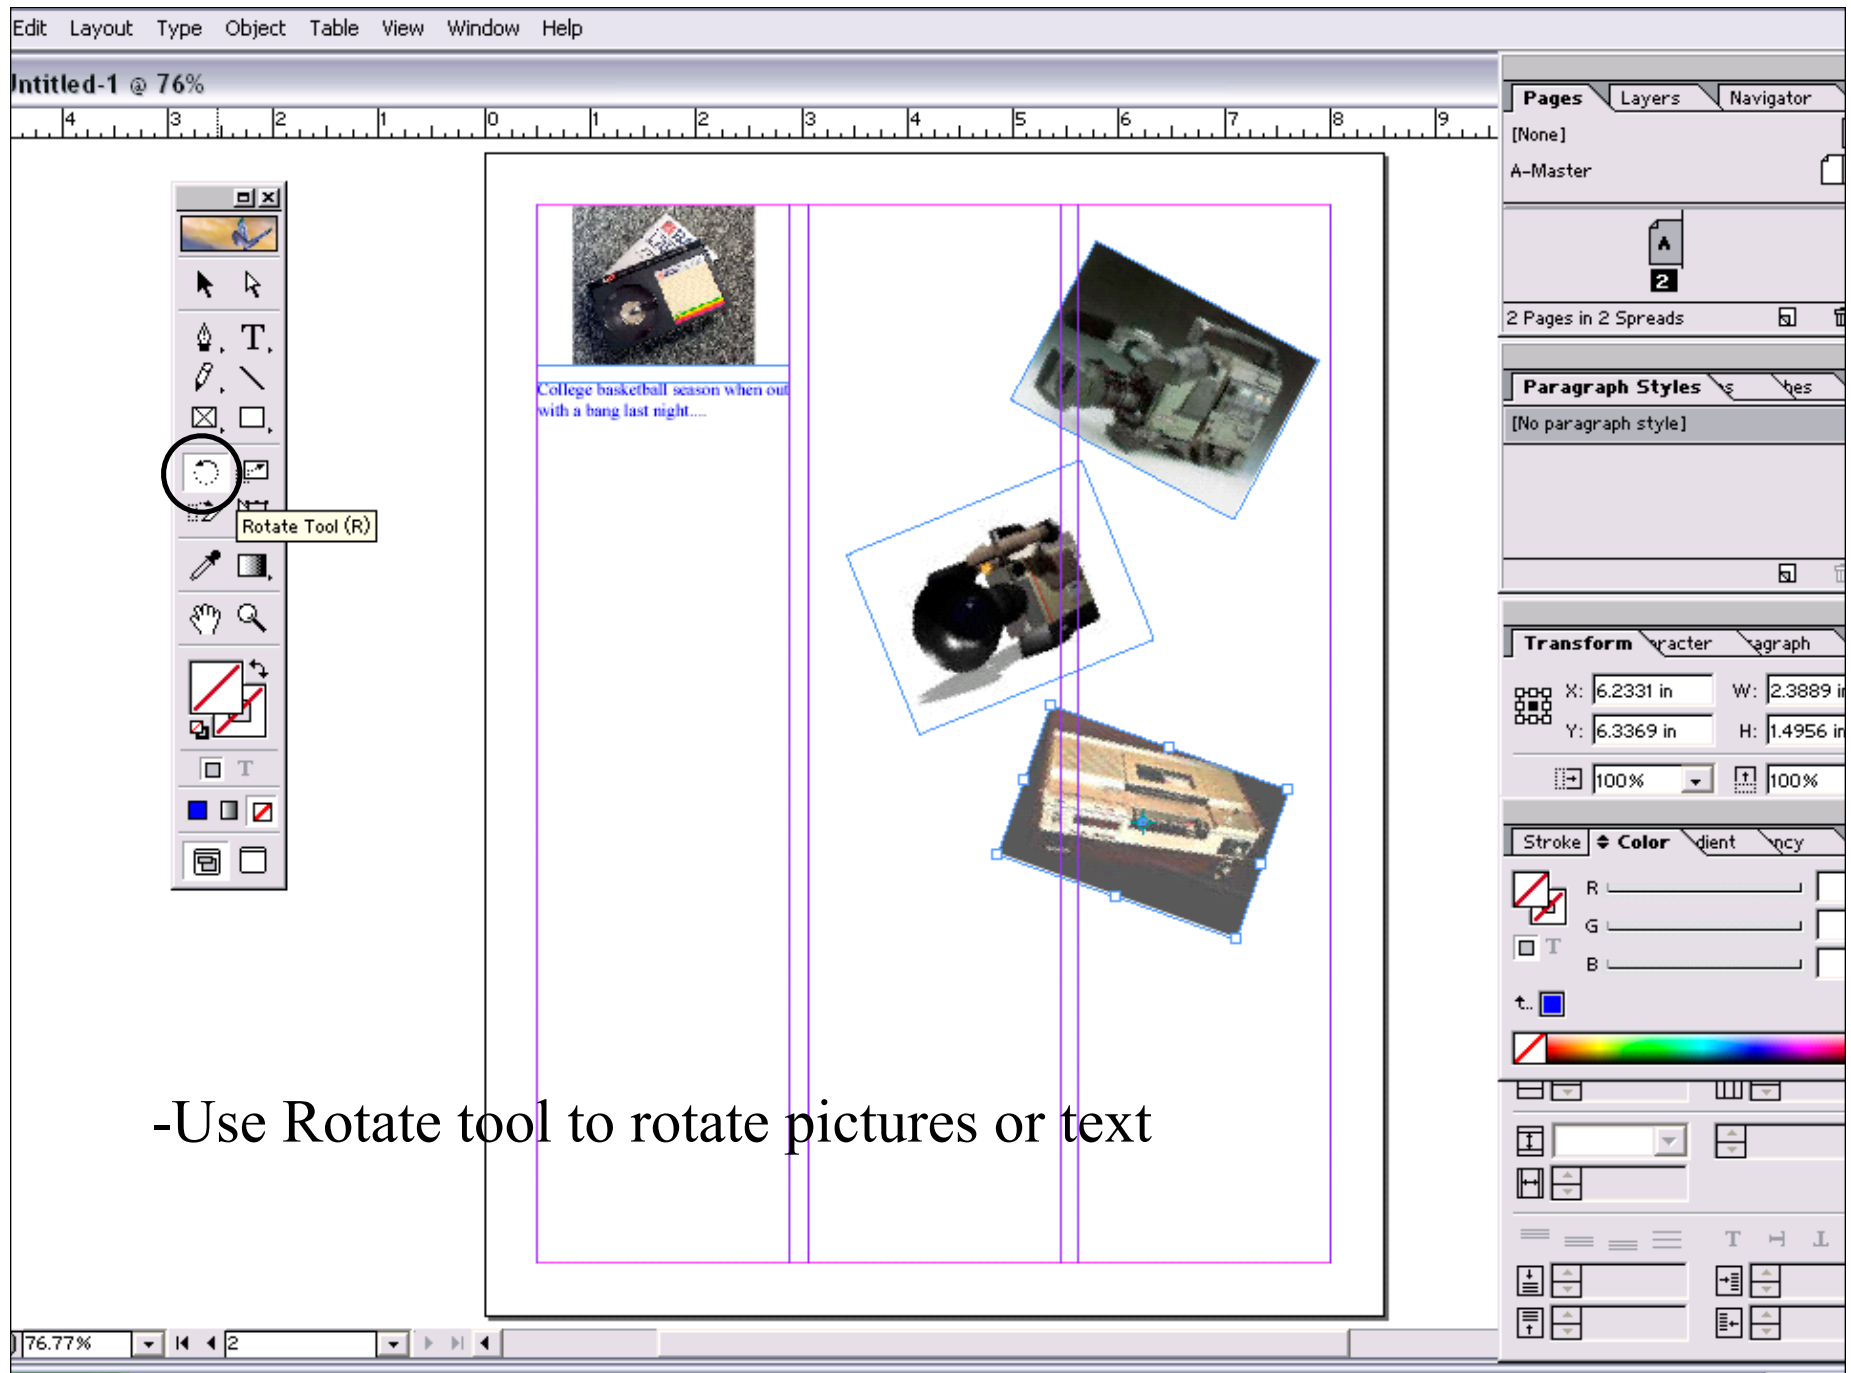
Edit Layout Type Object Table View Window Help

Intitled-1 @ 76%

4 3 2 1 0 1 2 3 4 5 6 7 8 9

Rotate Tool (R)

College basketball season when out with a bang last night....

-Use Rotate tool to rotate pictures or text

76.77%

2

Pages Layers Navigator

[None]

A-Master

A

2

2 Pages in 2 Spreads

Paragraph Styles s hes

[No paragraph style]

Transform racter agraph

X: 6.2331 in W: 2.3889 in

Y: 6.3369 in H: 1.4956 in

100% 100%

Stroke Color dient ncy

R

G

B